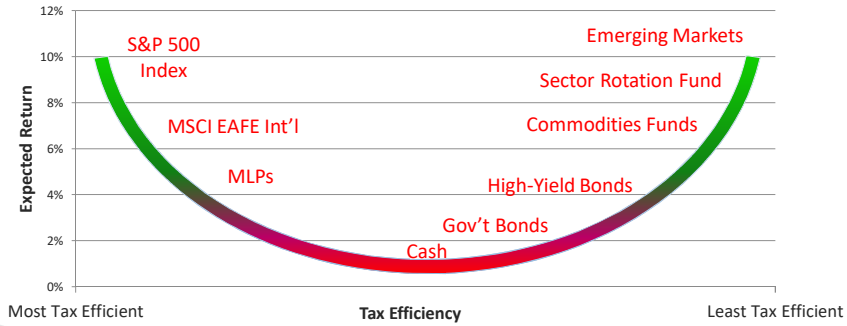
12%
10%
8%
6%
4%
2%
0%

Expected Return

S&P 500 Index

MSCI EAFE Int'l

MLPs

Cash

Gov't Bonds

High-Yield Bonds

Commodities Funds

Sector Rotation Fund

Emerging Markets

Most Tax Efficient

Tax Efficiency

Least Tax Efficient